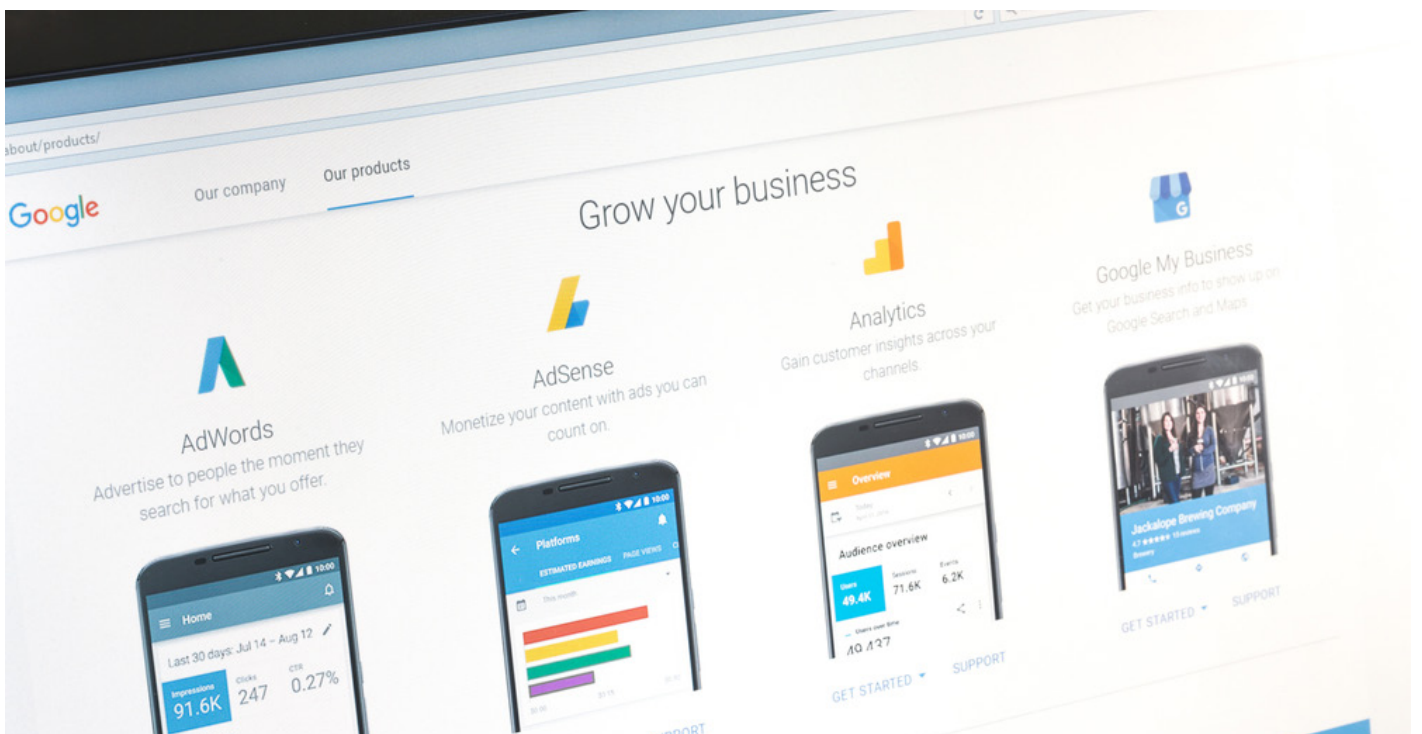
about/products/

Google Our company Our products

Grow your business

AdWords
Advertise to people the moment they search for what you offer.

10:00
Home
Last 30 days: Jul 14 – Aug 12
Impressions 91.6K
Clicks 247
CTR 0.27%

AdSense
Monetize your content with ads you can count on.

10:00
Platforms
ESTIMATED EARNINGS PAGE VIEWS
This month

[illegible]PPORT

Analytics
Gain customer insights across your channels.

10:00
Overview
Today
Audience overview
Users 49.4K
Sessions 71.6K
Events 6.2K
Users over time
49,437

GET STARTED SUPPORT

Google My Business
Get your business info to show up on Google Search and Maps.

10:00
Jackalope Brewing Company
Brewery

GET STARTED SUPPORT